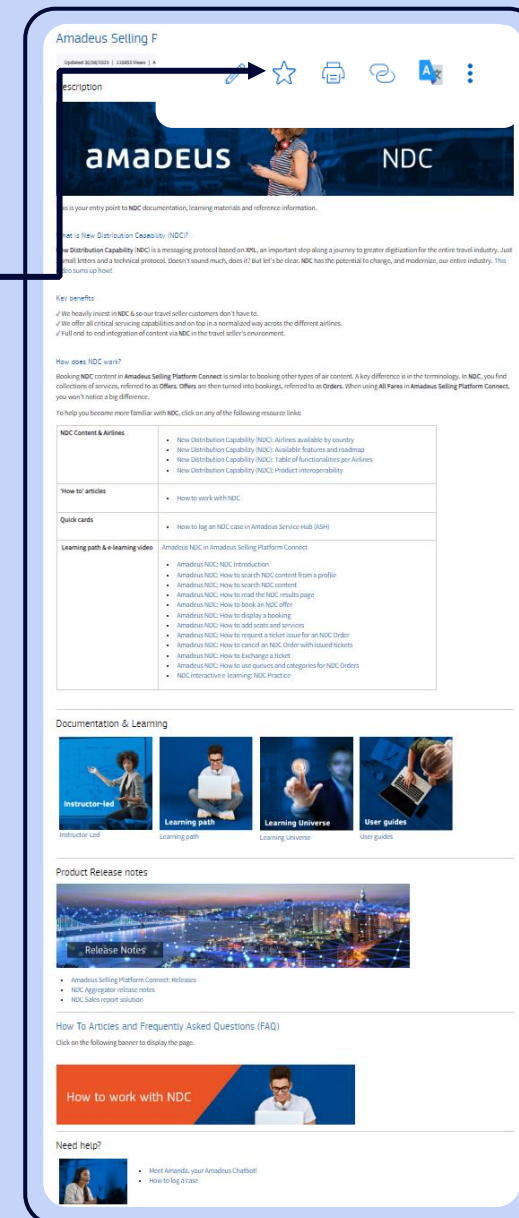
Amadeus Selling F

Updated 30/08/2023 | 116853 Views | A

escription

amadeus NDC

is is your entry point to NDC documentation, learning materials and reference information.

hat is New Distribution Capability (NDC)?

New Distribution Capability (NDC) is a messaging protocol based on XML, an important step along a journey to greater digitization for the entire travel industry. Just small letters and a technical protocol. Doesn't sound much, does it? But let's be clear. NDC has the potential to change, and modernize, our entire industry. This video sums up how!

Key benefits

✓ We heavily invest in NDC & so our travel seller customers don't have to.
✓ We offer all critical servicing capabilities and on top in a normalized way across the different airlines.
✓ Full end to end integration of content via NDC in the travel seller's environment.

How does NDC work?

Booking NDC content in Amadeus Selling Platform Connect is similar to booking other types of air content. A key difference is in the terminology. In NDC, you find collections of services, referred to as Offers. Offers are then turned into bookings, referred to as Orders. When using All Fares in Amadeus Selling Platform Connect, you won't notice a big difference.

To help you become more familiar with NDC, click on any of the following resource links:

| NDC Content & Airlines | • New Distribution Capability (NDC): Airlines available by country<br>• New Distribution Capability (NDC): Available features and roadmap<br>• New Distribution Capability (NDC): Table of functionalities per Airlines<br>• New Distribution Capability (NDC): Product interoperability |
|---|---|
| 'How to' articles | • How to work with NDC |
| Quick cards | • How to log an NDC case in Amadeus Service Hub (ASH) |
| Learning path & e-learning video | Amadeus NDC in Amadeus Selling Platform Connect<br>• Amadeus NDC: NDC Introduction<br>• Amadeus NDC: How to search NDC content from a profile<br>• Amadeus NDC: How to search NDC content<br>• Amadeus NDC: How to read the NDC results page<br>• Amadeus NDC: How to book an NDC offer<br>• Amadeus NDC: How to display a booking<br>• Amadeus NDC: How to add seats and services<br>• Amadeus NDC: How to request a ticket issue for an NDC Order<br>• Amadeus NDC: How to cancel an NDC Order with issued tickets<br>• Amadeus NDC: How to Exchange a ticket<br>• Amadeus NDC: How to use queues and categories for NDC Orders<br>• NDC interactive e-learning: NDC Practice |

Documentation & Learning

Instructor-led
Instructor Led

Learning path
Learning path

Learning Universe
Learning Universe

User guides
User guides

Product Release notes

Release Notes

• Amadeus Selling Platform Connect: Releases
• NDC Aggregator release notes
• NDC Sales report solution

How To Articles and Frequently Asked Questions (FAQ)

Click on the following banner to display the page.

How to work with NDC

Need help?

• Meet Amanda, your Amadeus Chatbot!
• How to log a case